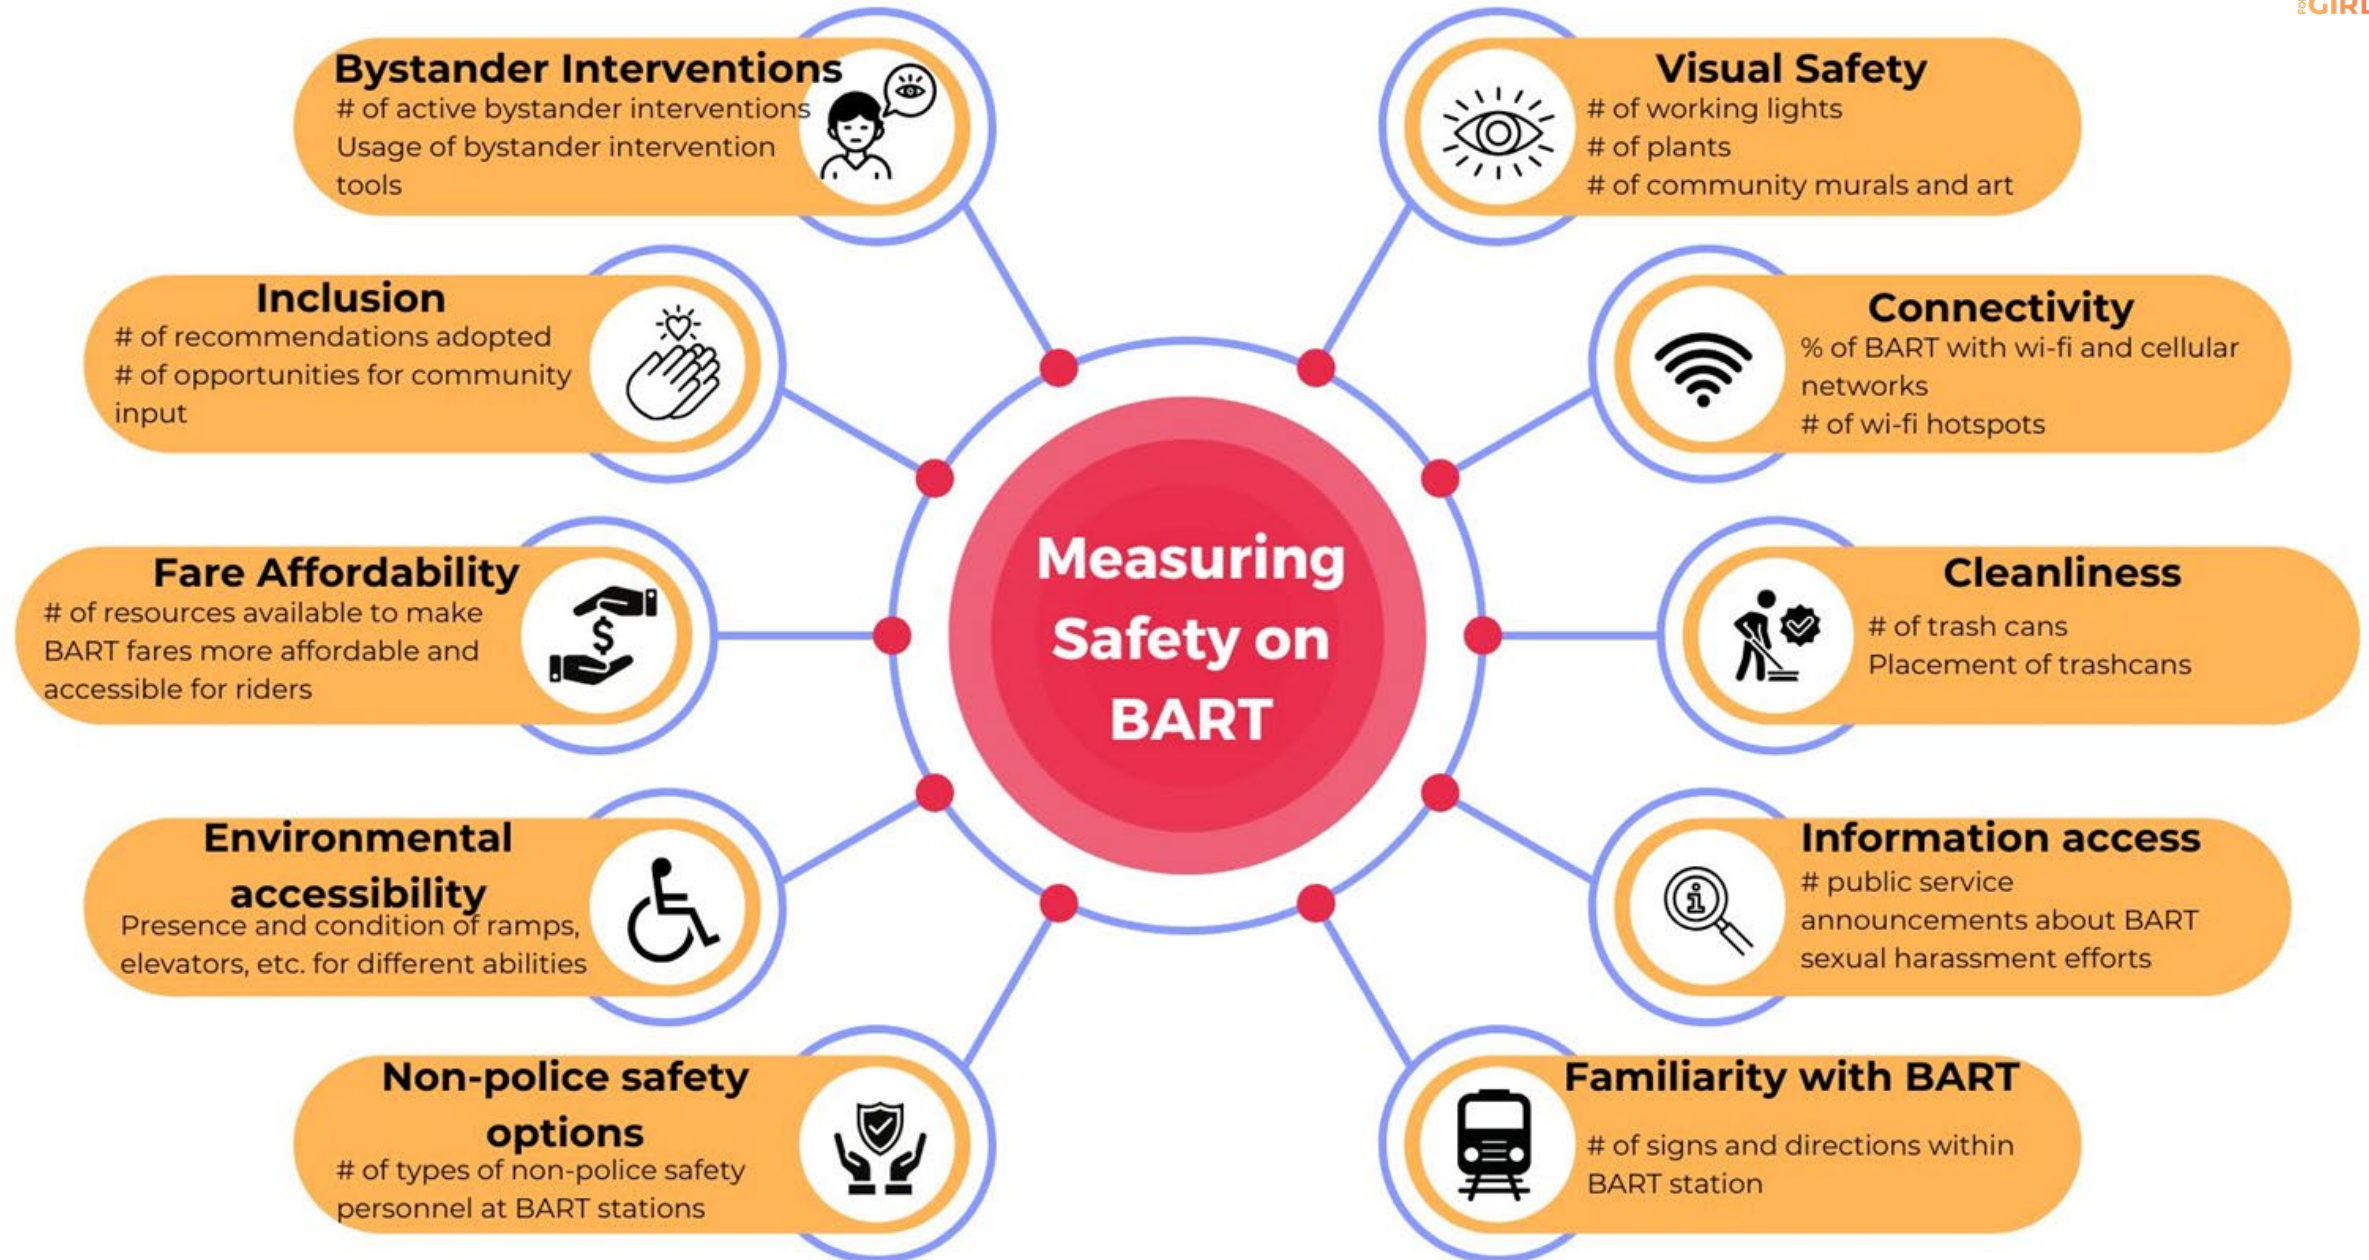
GIRL

Bystander Interventions
# of active bystander interventions
Usage of bystander intervention tools

Inclusion
# of recommendations adopted
# of opportunities for community input

Fare Affordability
# of resources available to make BART fares more affordable and accessible for riders

Environmental accessibility
Presence and condition of ramps, elevators, etc. for different abilities

Non-police safety options
# of types of non-police safety personnel at BART stations

Measuring Safety on BART

Visual Safety
# of working lights
# of plants
# of community murals and art

Connectivity
% of BART with wi-fi and cellular networks
# of wi-fi hotspots

Cleanliness
# of trash cans
Placement of trashcans

Information access
# public service announcements about BART sexual harassment efforts

Familiarity with BART
# of signs and directions within BART station